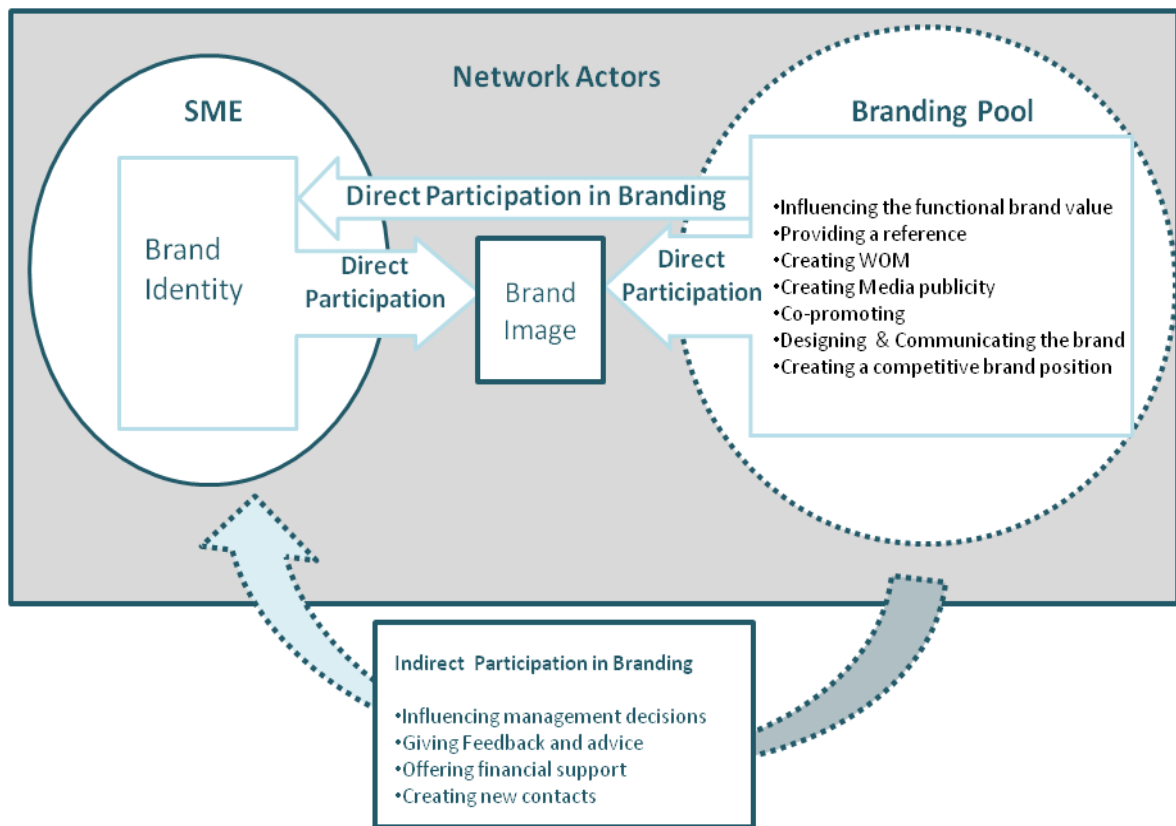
Network Actors

SME

Branding Pool

Direct Participation in Branding

Brand Identity

Direct Participation

Brand Image

Direct Participation

•Influencing the functional brand value
•Providing a reference
•Creating WOM
•Creating Media publicity
•Co-promoting
•Designing & Communicating the brand
•Creating a competitive brand position

Indirect Participation in Branding

•Influencing management decisions
•Giving Feedback and advice
•Offering financial support
•Creating new contacts